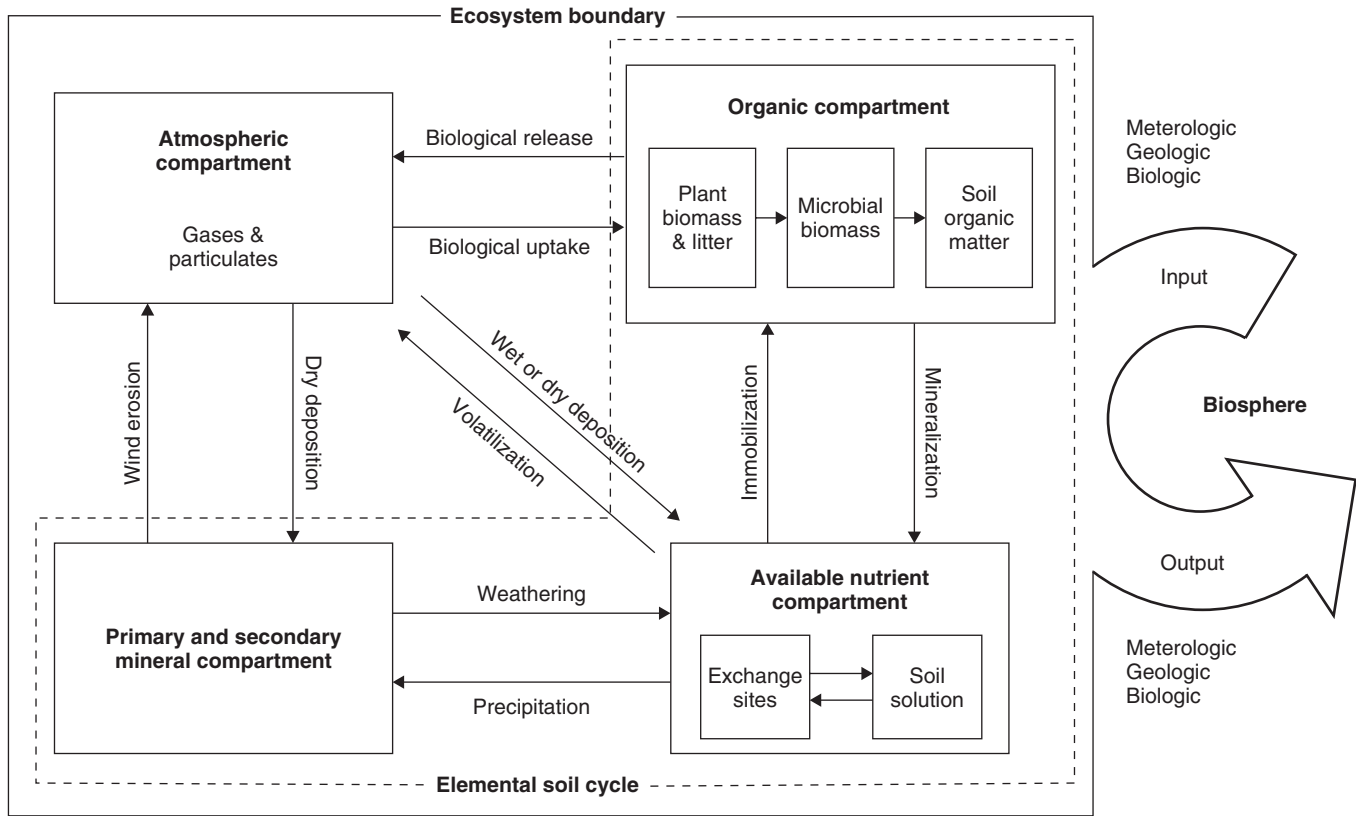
Ecosystem boundary

Atmospheric compartment

Gases & particulates

Biological release

Biological uptake

Organic compartment

Plant biomass & litter

Microbial biomass

Soil organic matter

Meterologic
Geologic
Biologic

Input

Biosphere

Output

Meterologic
Geologic
Biologic

Wind erosion

Dry deposition

Volatilization

Wet or dry deposition

Immobilization

Mineralization

Weathering

Precipitation

Primary and secondary mineral compartment

Available nutrient compartment

Exchange sites

Soil solution

Elemental soil cycle